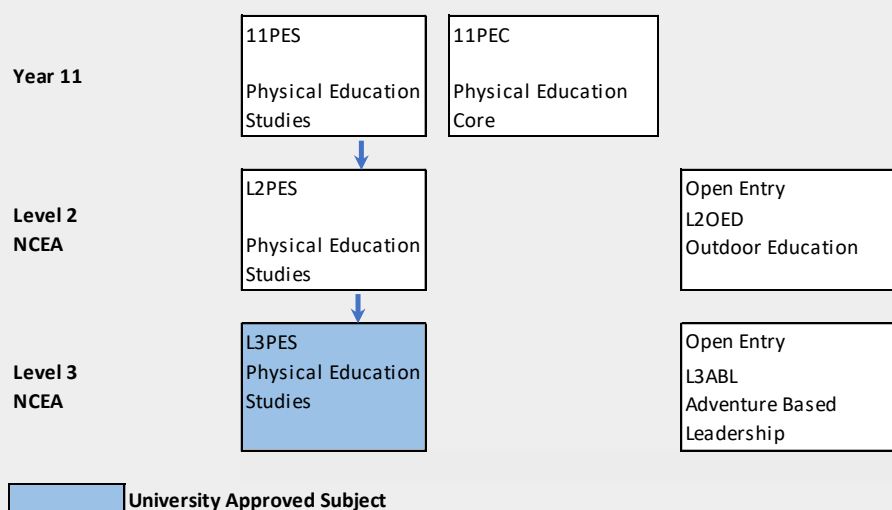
Year 11

11PES

Physical Education Studies

11PEC

Physical Education Core

Level 2 NCEA

L2PES

Physical Education Studies

Open Entry
L2OED
Outdoor Education

Level 3 NCEA

L3PES
Physical Education Studies

Open Entry
L3ABL
Adventure Based Leadership

University Approved Subject